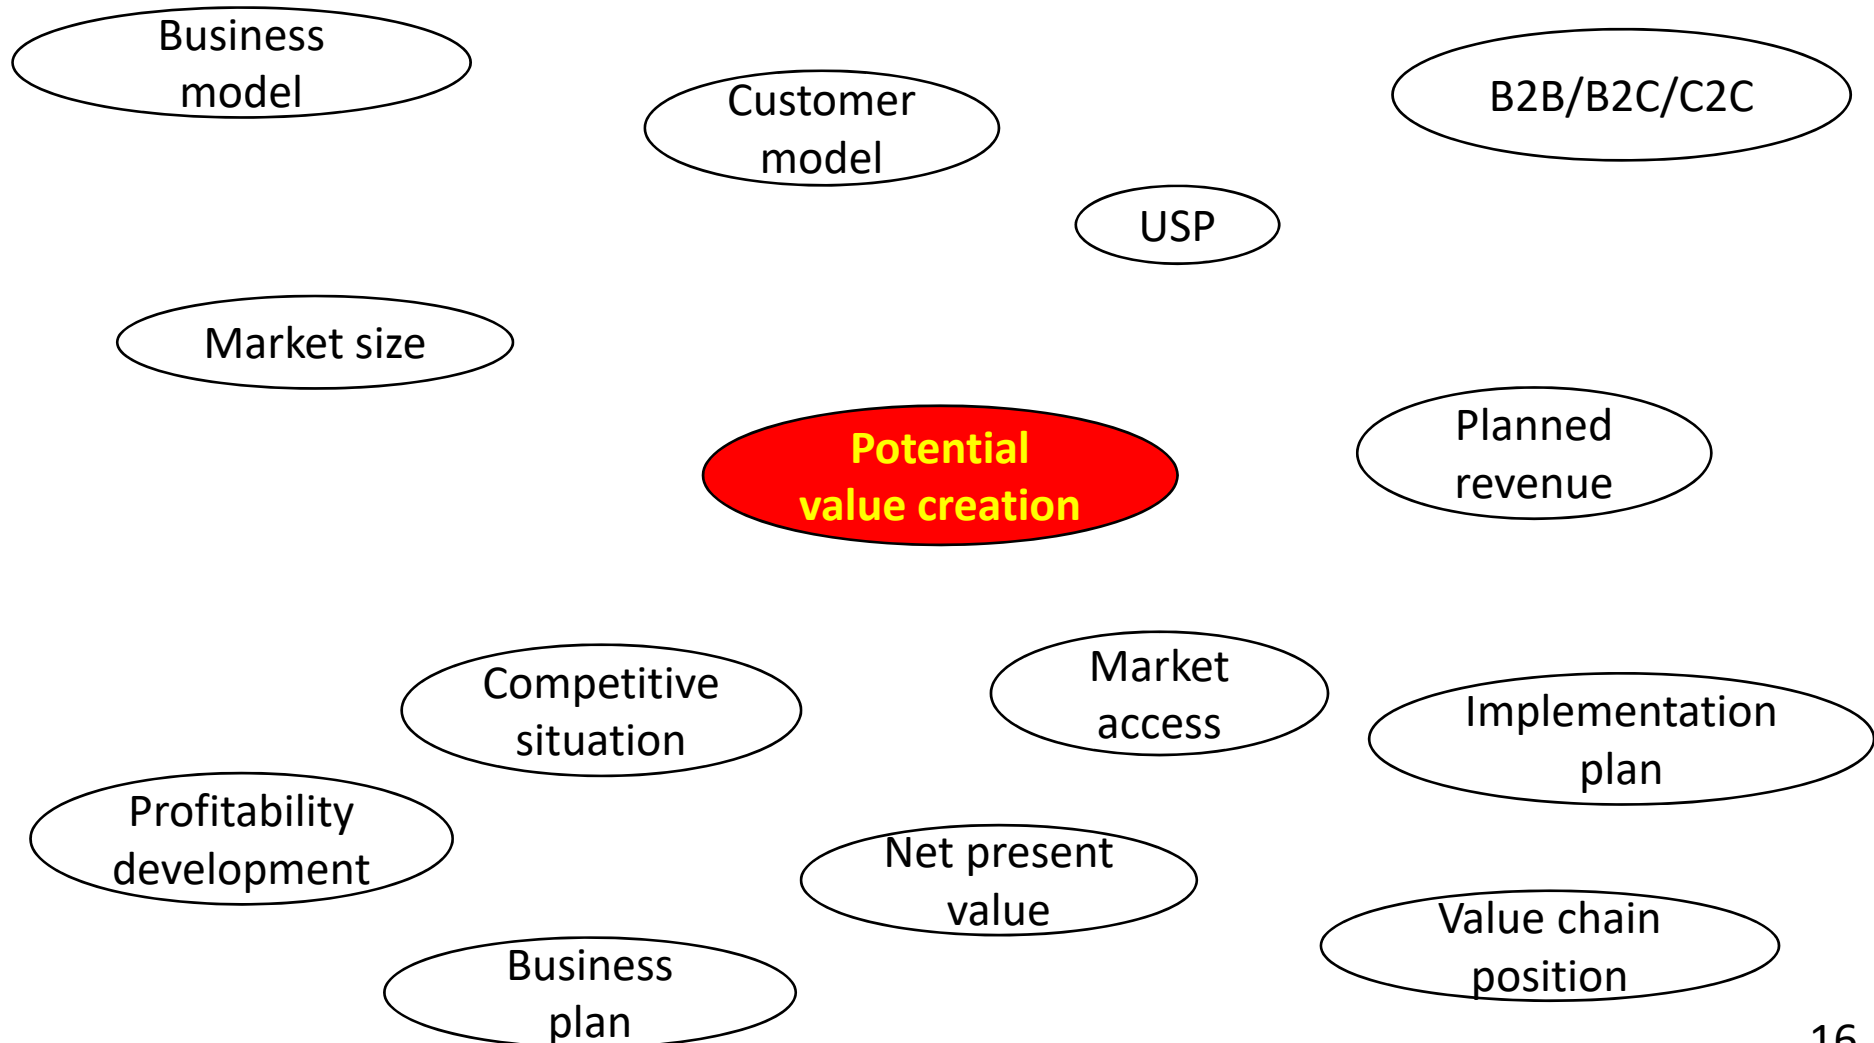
Business model

Customer model

B2B/B2C/C2C

USP

Market size

Potential value creation

Planned revenue

Competitive situation

Market access

Implementation plan

Profitability development

Net present value

Value chain position

Business plan

16